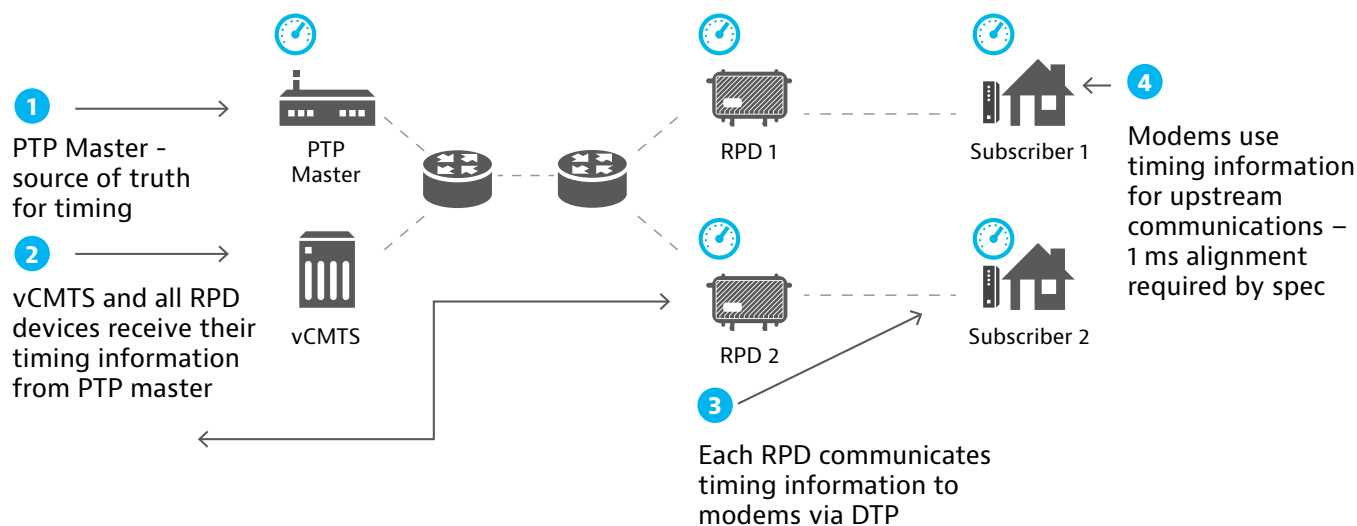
1
PTP Master - source of truth for timing

2
vCMTS and all RPD devices receive their timing information from PTP master

PTP Master

vCMTS

RPD 1

RPD 2

Subscriber 1

Subscriber 2

4
Modems use timing information for upstream communications – 1 ms alignment required by spec

3
Each RPD communicates timing information to modems via DTP